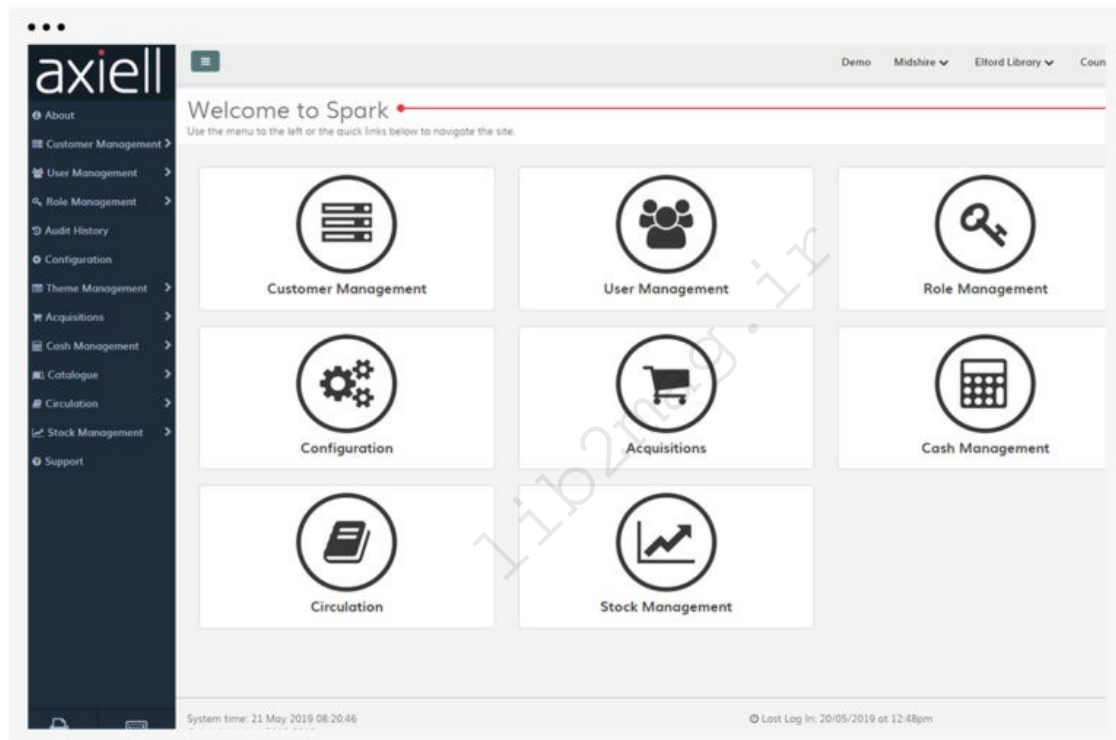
axiell

About
Customer Management
User Management
Role Management
Audit History
Configuration
Theme Management
Acquisitions
Cash Management
Catalogue
Circulation
Stock Management
Support

Demo Midshire Elford Library Coun

Welcome to Spark
Use the menu to the left or the quick links below to navigate the site.

Customer Management
User Management
Role Management
Configuration
Acquisitions
Cash Management
Circulation
Stock Management

lib2mag.ir

System time: 21 May 2019 08:20:46
Last Log In: 20/05/2019 at 12:48pm